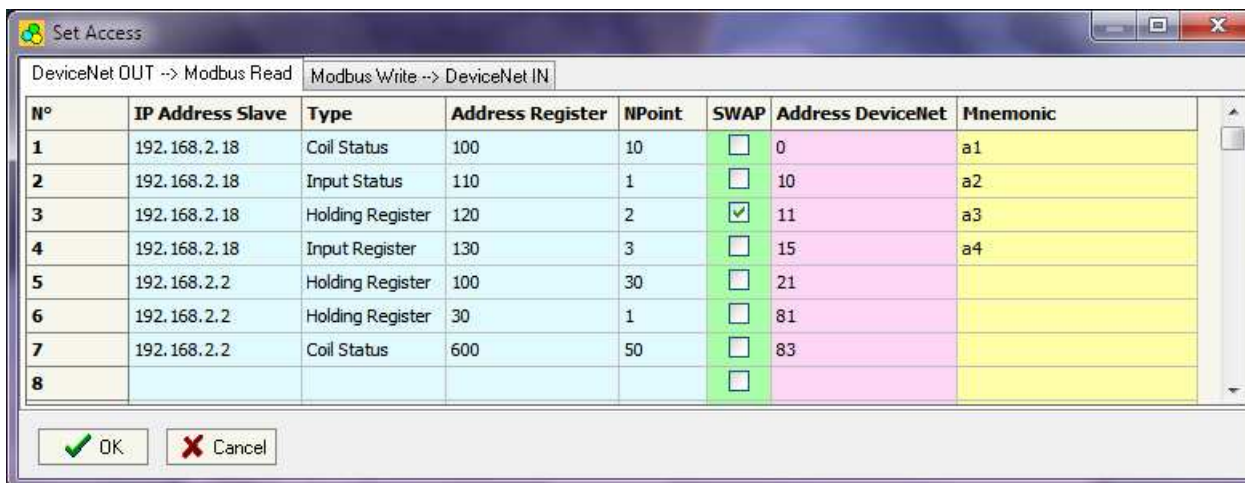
Set Access

DeviceNet OUT --> Modbus Read | Modbus Write --> DeviceNet IN

| N° | IP Address Slave | Type | Address Register | NPoint | SWAP | Address DeviceNet | Mnemonic |
|---|---|---|---|---|---|---|---|
| 1 | 192.168.2.18 | Coil Status | 100 | 10 | ☐ | 0 | a1 |
| 2 | 192.168.2.18 | Input Status | 110 | 1 | ☐ | 10 | a2 |
| 3 | 192.168.2.18 | Holding Register | 120 | 2 | ☑ | 11 | a3 |
| 4 | 192.168.2.18 | Input Register | 130 | 3 | ☐ | 15 | a4 |
| 5 | 192.168.2.2 | Holding Register | 100 | 30 | ☐ | 21 | |
| 6 | 192.168.2.2 | Holding Register | 30 | 1 | ☐ | 81 | |
| 7 | 192.168.2.2 | Coil Status | 600 | 50 | ☐ | 83 | |
| 8 | | | | | ☐ | | |

OK    Cancel